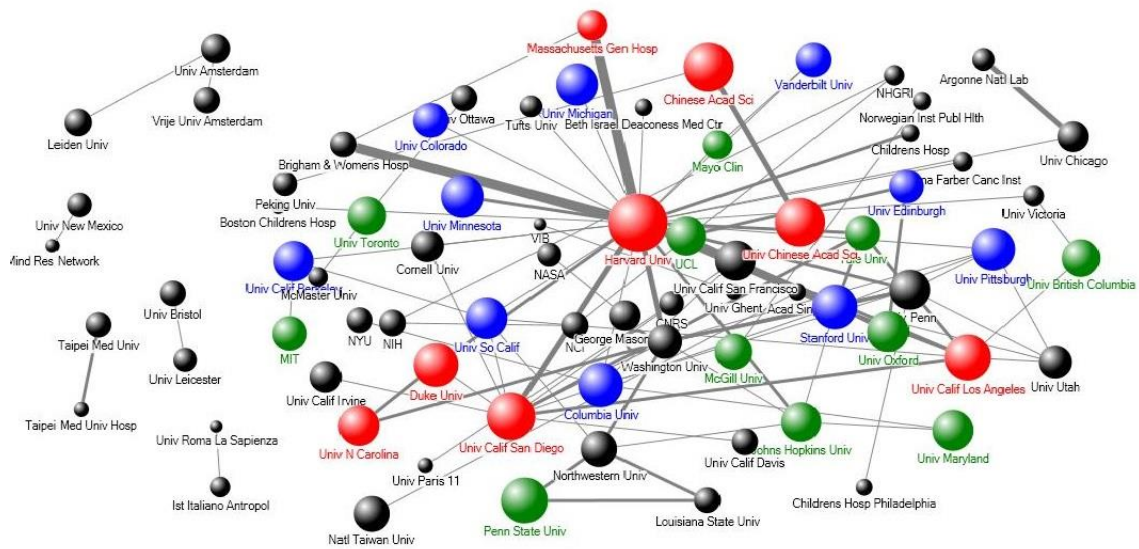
Massachusetts Gen Hosp
Univ Amsterdam
Vrije Univ Amsterdam
Leiden Univ
Chinese Acad Sci
Vanderbilt Univ
Argonne Natl Lab
NHGRI
Univ Michigan
Univ Ottawa
Tufts Univ
Beth Israel Deaconess Med Ctr
Norwegian Inst Publ Hlth
Univ Colorado
Mayo Clin
Childrens Hosp
Univ Chicago
Brigham & Womens Hosp
Dana Farber Canc Inst
Peking Univ
Boston Childrens Hosp
Univ Minnesota
Univ Edinburgh
Univ Victoria
Univ New Mexico
Mind Res Network
Univ Toronto
VIB
Harvard Univ
UCL
Univ Chinese Acad Sci
Yale Univ
Univ Pittsburgh
Univ British Columbia
Cornell Univ
NASA
Univ Calif Berkeley
McMaster Univ
Univ Calif San Francisco
Univ Bristol
Univ Ghent
Acad Sin
Univ Penn
Taipei Med Univ
MIT
NYU
NIH
Univ So Calif
NCI
George Mason
CNRS
Stanford Univ
Univ Oxford
Univ Leicester
Washington Univ
McGill Univ
Univ Calif Los Angeles
Univ Utah
Univ Calif Irvine
Duke Univ
Columbia Univ
Taipei Med Univ Hosp
Univ Roma La Sapienza
Univ N Carolina
Univ Calif San Diego
Johns Hopkins Univ
Univ Maryland
Univ Calif Davis
Northwestern Univ
Univ Paris 11
Ist Italiano Antropol
Childrens Hosp Philadelphia
Penn State Univ
Louisiana State Univ
Natl Taiwan Univ